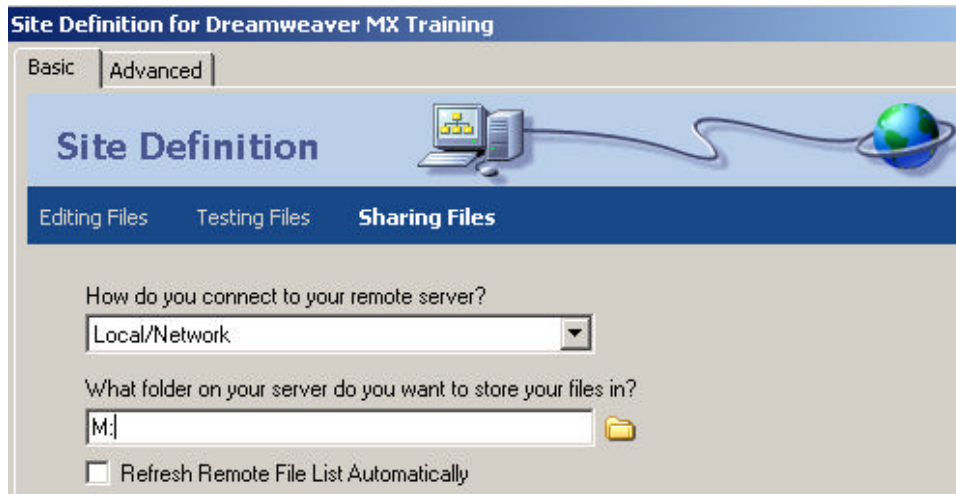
Site Definition for Dreamweaver MX Training

Basic Advanced

Site Definition

Editing Files Testing Files Sharing Files

How do you connect to your remote server?

Local/Network

What folder on your server do you want to store your files in?

M:

Refresh Remote File List Automatically